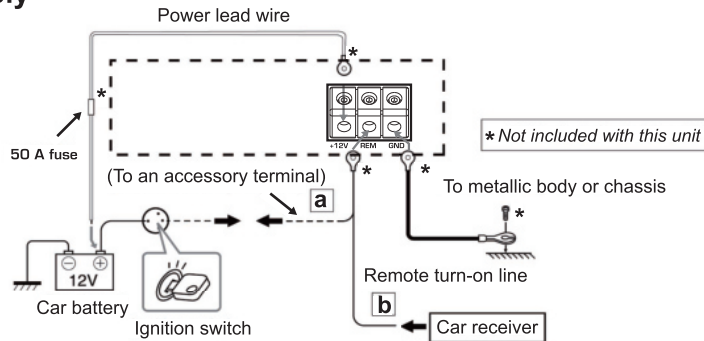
Power lead wire
*
*
50 A fuse
+12V REM GND
* Not included with this unit
(To an accessory terminal)
a
*
*
To metallic body or chassis
*
12V
Car battery
Ignition switch
Remote turn-on line
b
Car receiver